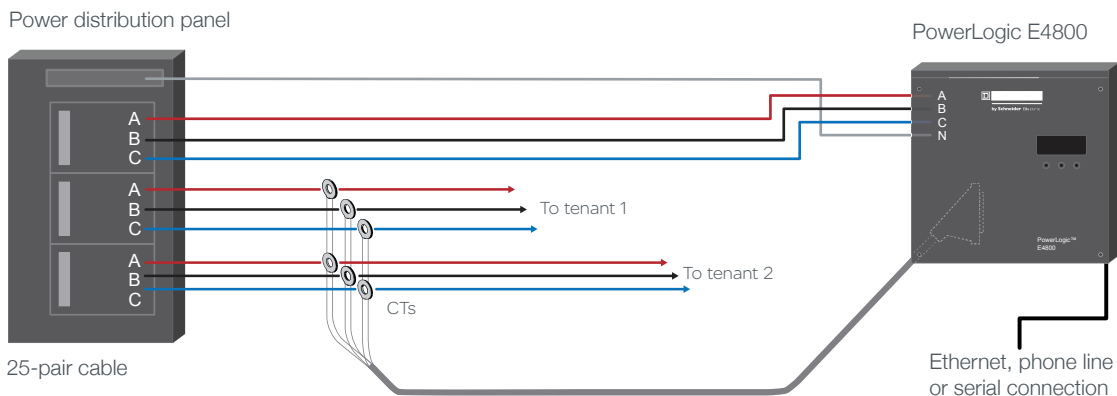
Power distribution panel

PowerLogic E4800

A
B
C

A
B
C

A
B
C

To tenant 1

To tenant 2

CTs

A
B
C
N

by Schneider Electric

PowerLogic™
E4800

25-pair cable

Ethernet, phone line or serial connection